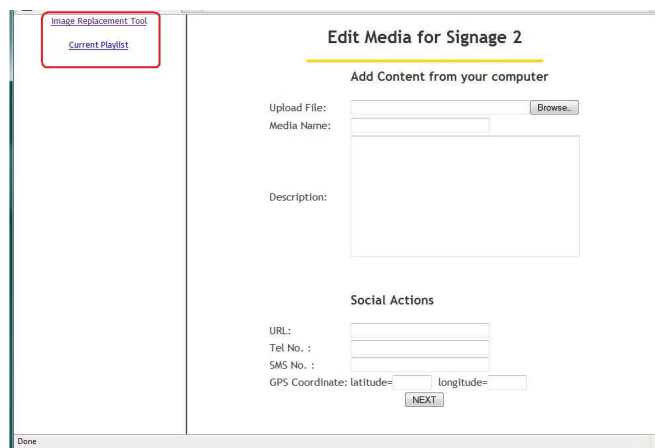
Image Replacement Tool

Current Playlist

Edit Media for Signage 2

Add Content from your computer

Upload File: Browse..

Media Name:

Description:

Social Actions

URL:

Tel No. :

SMS No. :

GPS Coordinate: latitude= longitude=

NEXT

Done